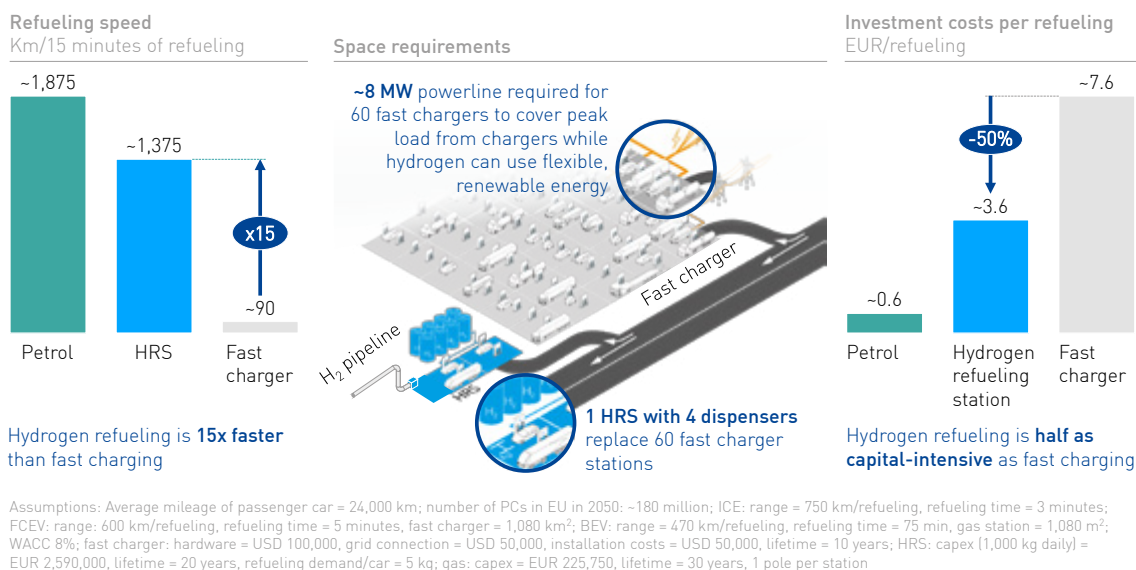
Refueling speed
Km/15 minutes of refueling

~1,875
~1,375
x15
~90

Petrol
HRS
Fast charger

Hydrogen refueling is 15x faster than fast charging

Space requirements

~8 MW powerline required for 60 fast chargers to cover peak load from chargers while hydrogen can use flexible, renewable energy

Fast charger

$H_2$ pipeline

1 HRS with 4 dispensers replace 60 fast charger stations

Investment costs per refueling
EUR/refueling

~7.6
-50%
~3.6
~0.6

Petrol
Hydrogen refueling station
Fast charger

Hydrogen refueling is half as capital-intensive as fast charging

Assumptions: Average mileage of passenger car = 24,000 km; number of PCs in EU in 2050: ~180 million; ICE: range = 750 km/refueling, refueling time = 3 minutes; FCEV: range: 600 km/refueling, refueling time = 5 minutes, fast charger = 1,080 $km^2$; BEV: range = 470 km/refueling, refueling time = 75 min, gas station = 1,080 $m^2$; WACC 8%; fast charger: hardware = USD 100,000, grid connection = USD 50,000, installation costs = USD 50,000, lifetime = 10 years; HRS: capex (1,000 kg daily) = EUR 2,590,000, lifetime = 20 years, refueling demand/car = 5 kg; gas: capex = EUR 225,750, lifetime = 30 years, 1 pole per station